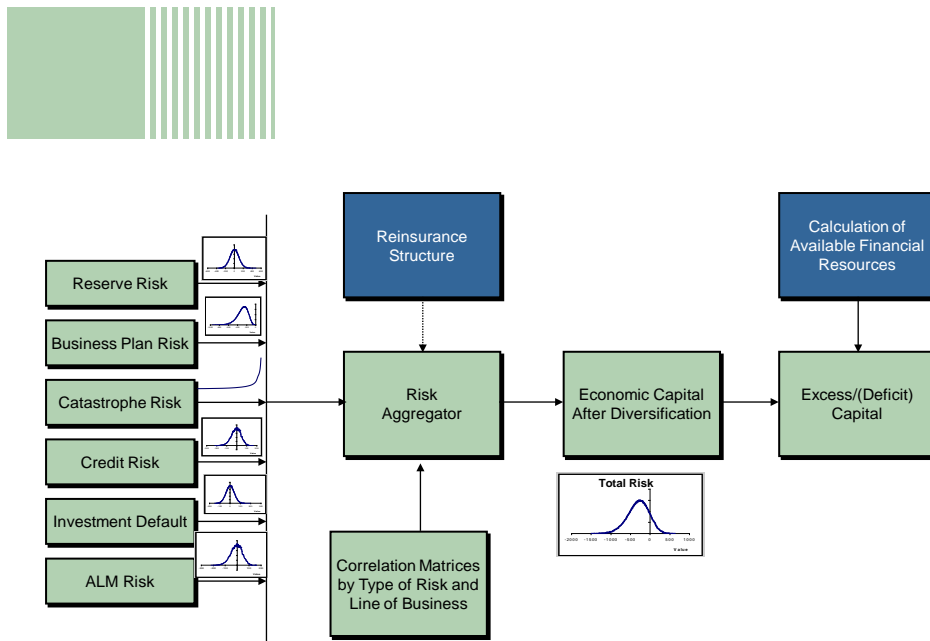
Reserve Risk

Business Plan Risk

Catastrophe Risk

Credit Risk

Investment Default

ALM Risk

Reinsurance Structure

Risk Aggregator

Correlation Matrices by Type of Risk and Line of Business

Economic Capital After Diversification

Total Risk

-2000 -1500 -1000 -500 0 500 1000

Value

Calculation of Available Financial Resources

Excess/(Deficit) Capital